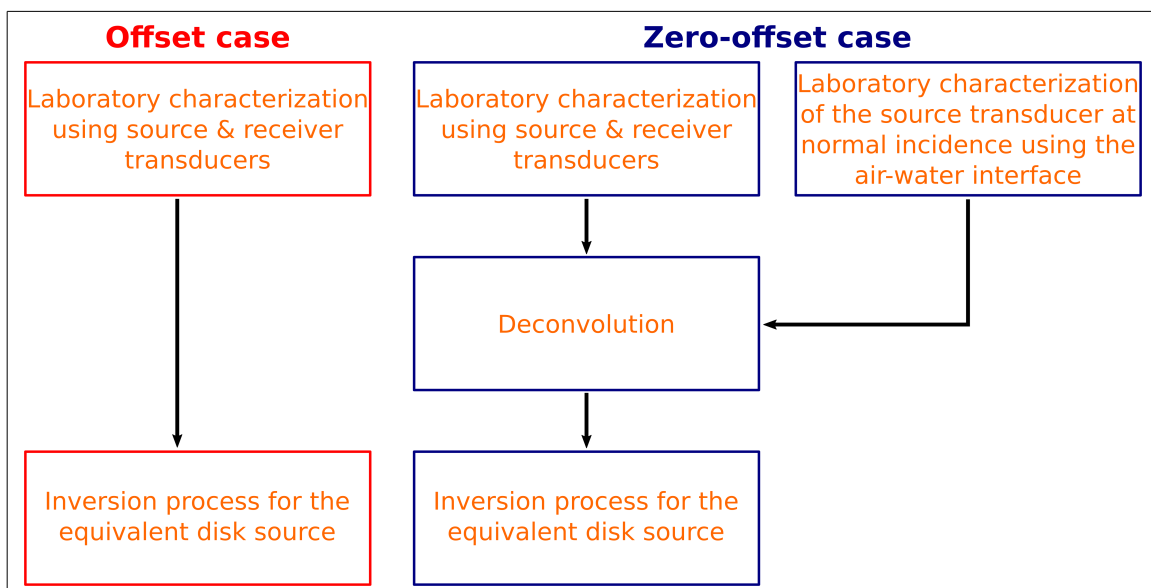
Offset case

Zero-offset case

Laboratory characterization using source & receiver transducers

Laboratory characterization using source & receiver transducers

Laboratory characterization of the source transducer at normal incidence using the air-water interface

Deconvolution

Inversion process for the equivalent disk source

Inversion process for the equivalent disk source